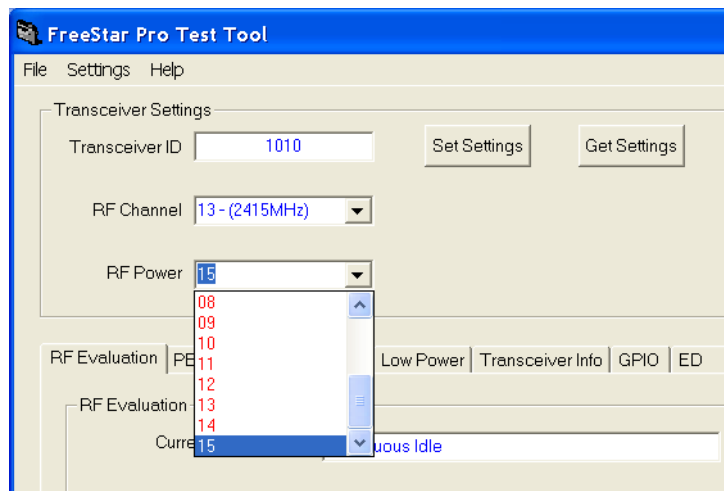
FreeStar Pro Test Tool

File Settings Help

Transceiver Settings

Transceiver ID 1010

Set Settings

Get Settings

RF Channel 13 - (2415MHz)

RF Power 15

08
09
10
11
12
13
14
15

RF Evaluation PE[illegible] Low Power Transceiver Info GPIO ED

RF Evaluation

Curre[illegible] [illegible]uous Idle